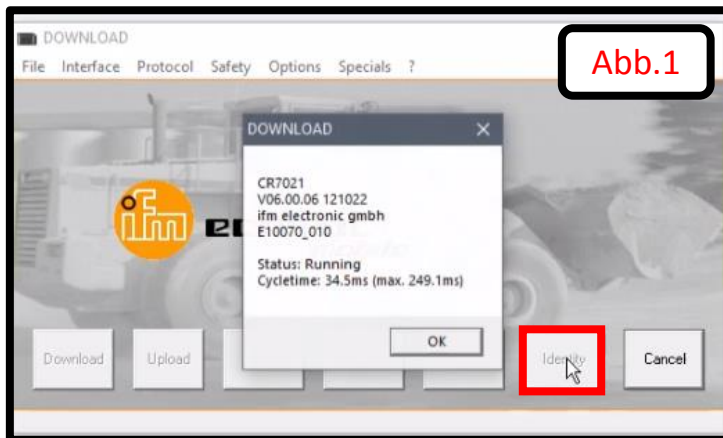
DOWNLOAD

File Interface Protocol Safety Options Specials ?

Abb.1

DOWNLOAD

CR7021
V06.00.06 121022
ifm electronic gmbh
E10070_010

Status: Running
Cycletime: 34.5ms (max. 249.1ms)

OK

ifm

Download

Upload

Identity

Cancel